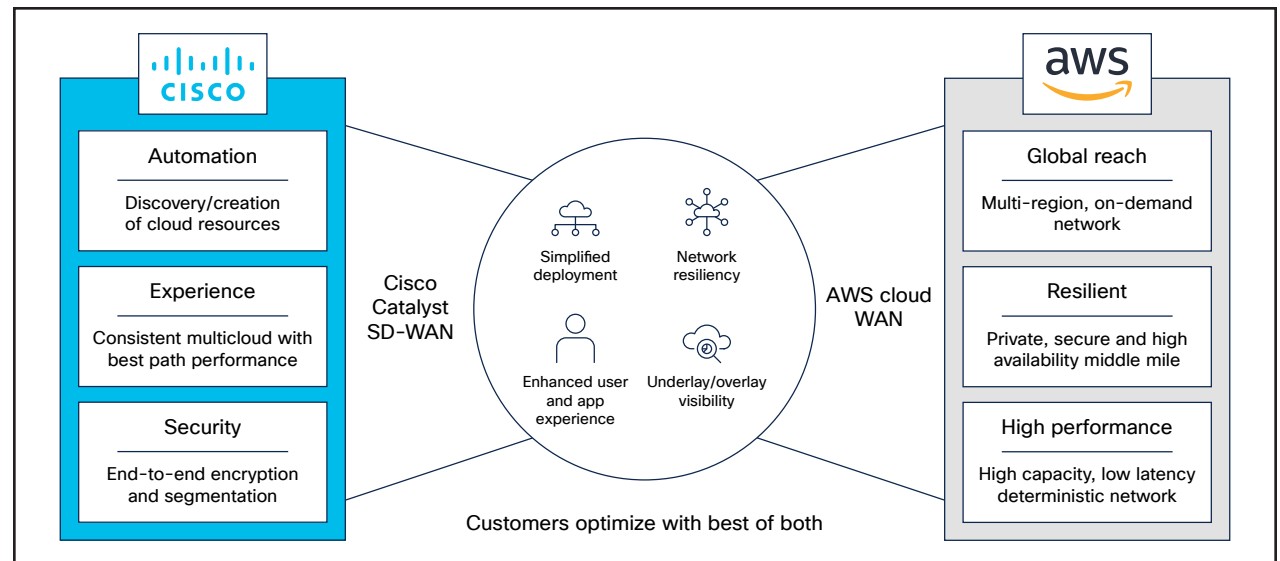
CISCO

Automation

Discovery/creation of cloud resources

Experience

Consistent multicloud with best path performance

Security

End-to-end encryption and segmentation

Cisco Catalyst SD-WAN

Simplified deployment

Network resiliency

Enhanced user and app experience

Underlay/overlay visibility

AWS cloud WAN

aws

Global reach

Multi-region, on-demand network

Resilient

Private, secure and high availability middle mile

High performance

High capacity, low latency deterministic network

Customers optimize with best of both